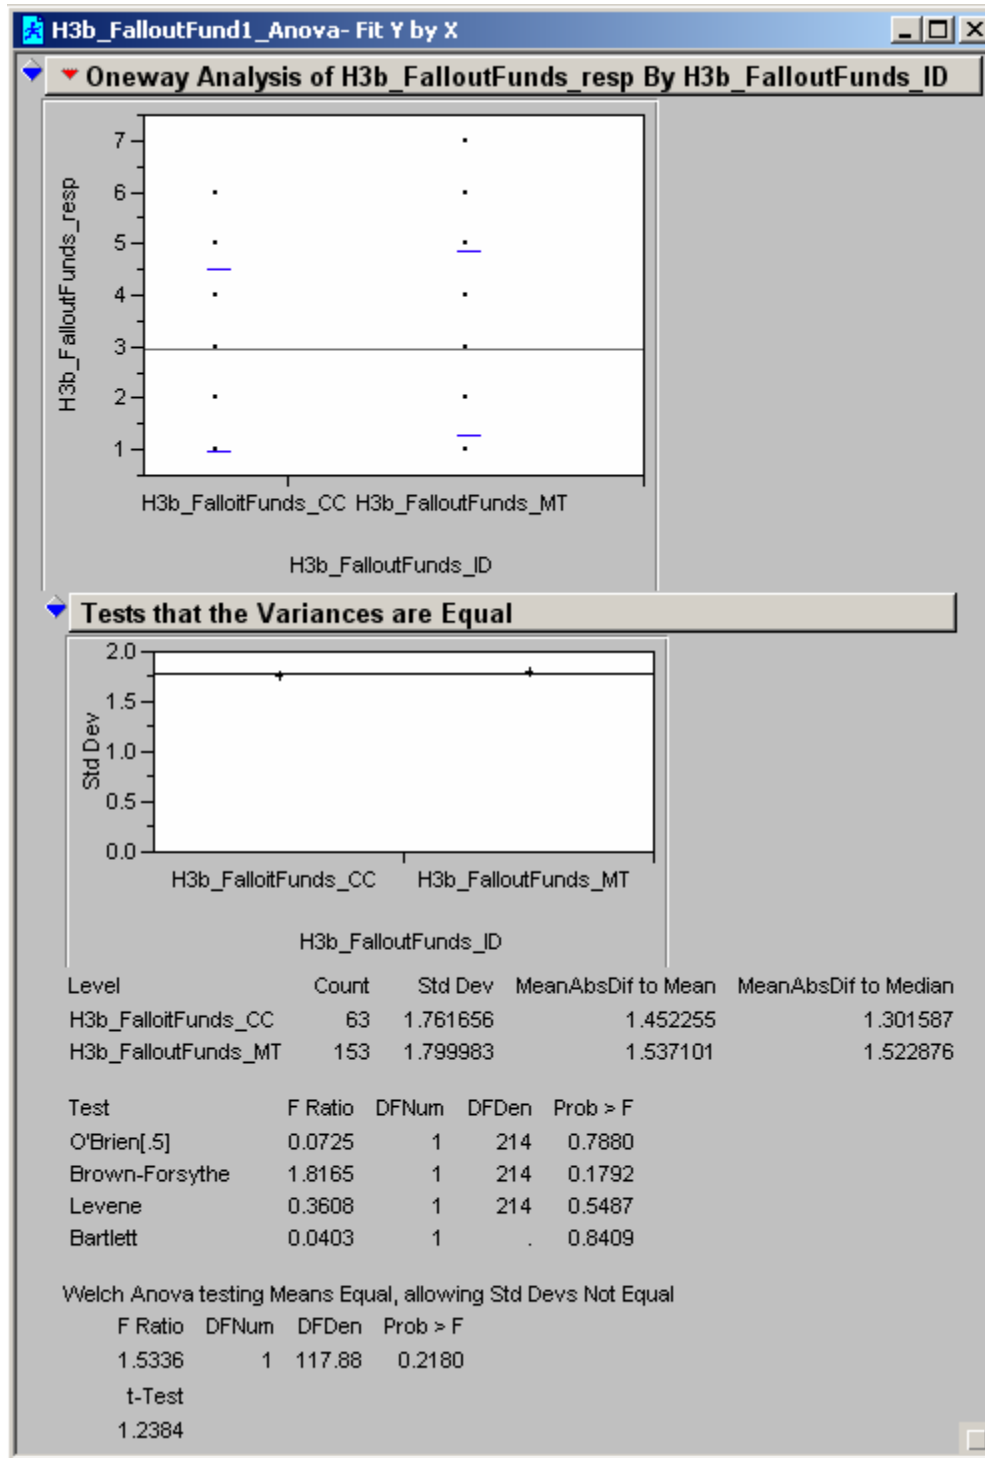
H3b_FalloutFund1_Anova- Fit Y by X

Oneway Analysis of H3b_FalloutFunds_resp By H3b_FalloutFunds_ID

H3b_FalloutFunds_resp
7
6
5
4
3
2
1
H3b_FalloitFunds_CC H3b_FalloutFunds_MT
H3b_FalloutFunds_ID

Tests that the Variances are Equal

Std Dev
2.0
1.5
1.0
0.5
0.0
H3b_FalloitFunds_CC H3b_FalloutFunds_MT
H3b_FalloutFunds_ID

| Level | Count | Std Dev | MeanAbsDif to Mean | MeanAbsDif to Median |
|---|---|---|---|---|
| H3b_FalloitFunds_CC | 63 | 1.761656 | 1.452255 | 1.301587 |
| H3b_FalloutFunds_MT | 153 | 1.799983 | 1.537101 | 1.522876 |

| Test | F Ratio | DFNum | DFDen | Prob > F |
|---|---|---|---|---|
| O'Brien[.5] | 0.0725 | 1 | 214 | 0.7880 |
| Brown-Forsythe | 1.8165 | 1 | 214 | 0.1792 |
| Levene | 0.3608 | 1 | 214 | 0.5487 |
| Bartlett | 0.0403 | 1 | . | 0.8409 |

Welch Anova testing Means Equal, allowing Std Devs Not Equal

| F Ratio | DFNum | DFDen | Prob > F |
|---|---|---|---|
| 1.5336 | 1 | 117.88 | 0.2180 |

t-Test
1.2384